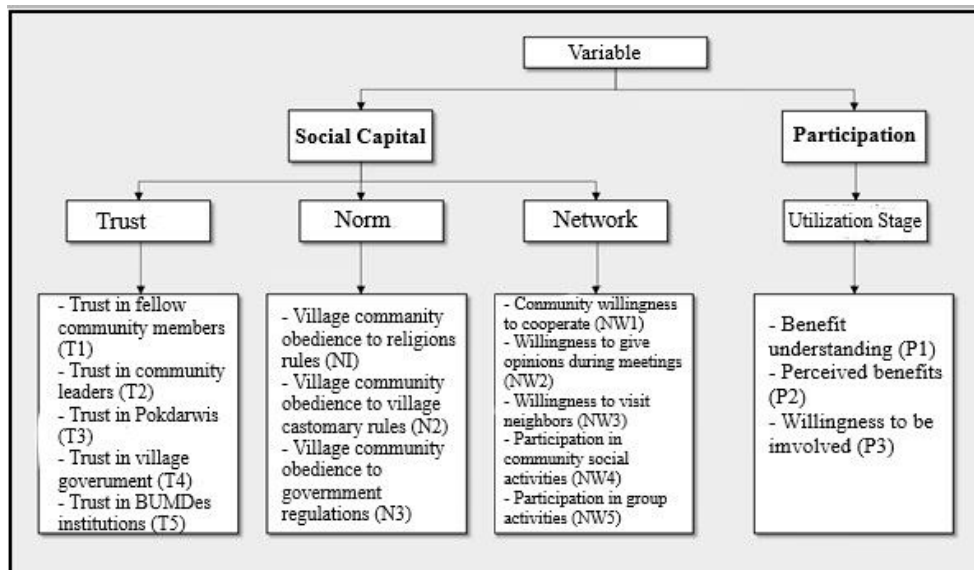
Variable

Social Capital

Participation

Trust

Norm

Network

Utilization Stage

- Trust in fellow community members (T1)
- Trust in community leaders (T2)
- Trust in Pokdarwis (T3)
- Trust in village goverument (T4)
- Trust in BUMDes institutions (T5)

- Village commanity obedience to religions rules (NI)
- Village community obedience to village castomary rules (N2)
- Village community obedience to govermment regulations (N3)

- Conmunity willingness to cooperate (NW1)
- Willingness to give opinions during meetings (NW2)
- Willingness to visit neighbors (NW3)
- Participation in community social activities (NW4)
- Participation in group activities (NW5)

- Benefit understanding (P1)
- Perceived benefits (P2)
- Willingness to be imvolved (P3)